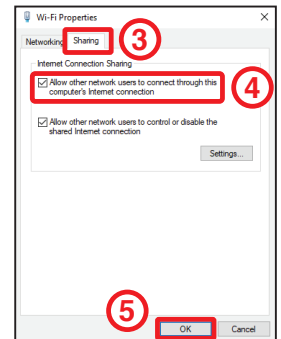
Wi-Fi Properties

×

Networking

Sharing

3

Internet Connection Sharing

Allow other network users to connect through this computer's Internet connection

4

Allow other network users to control or disable the shared Internet connection

Settings...

5

OK

Cancel